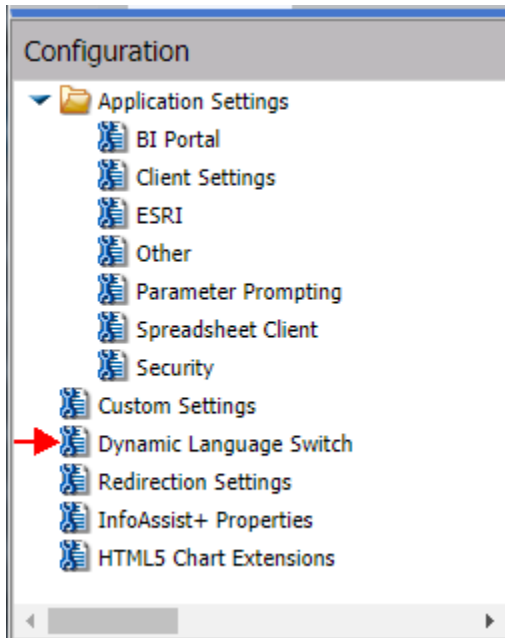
Configuration

Application Settings
BI Portal
Client Settings
ESRI
Other
Parameter Prompting
Spreadsheet Client
Security
Custom Settings
Dynamic Language Switch
Redirection Settings
InfoAssist+ Properties
HTML5 Chart Extensions